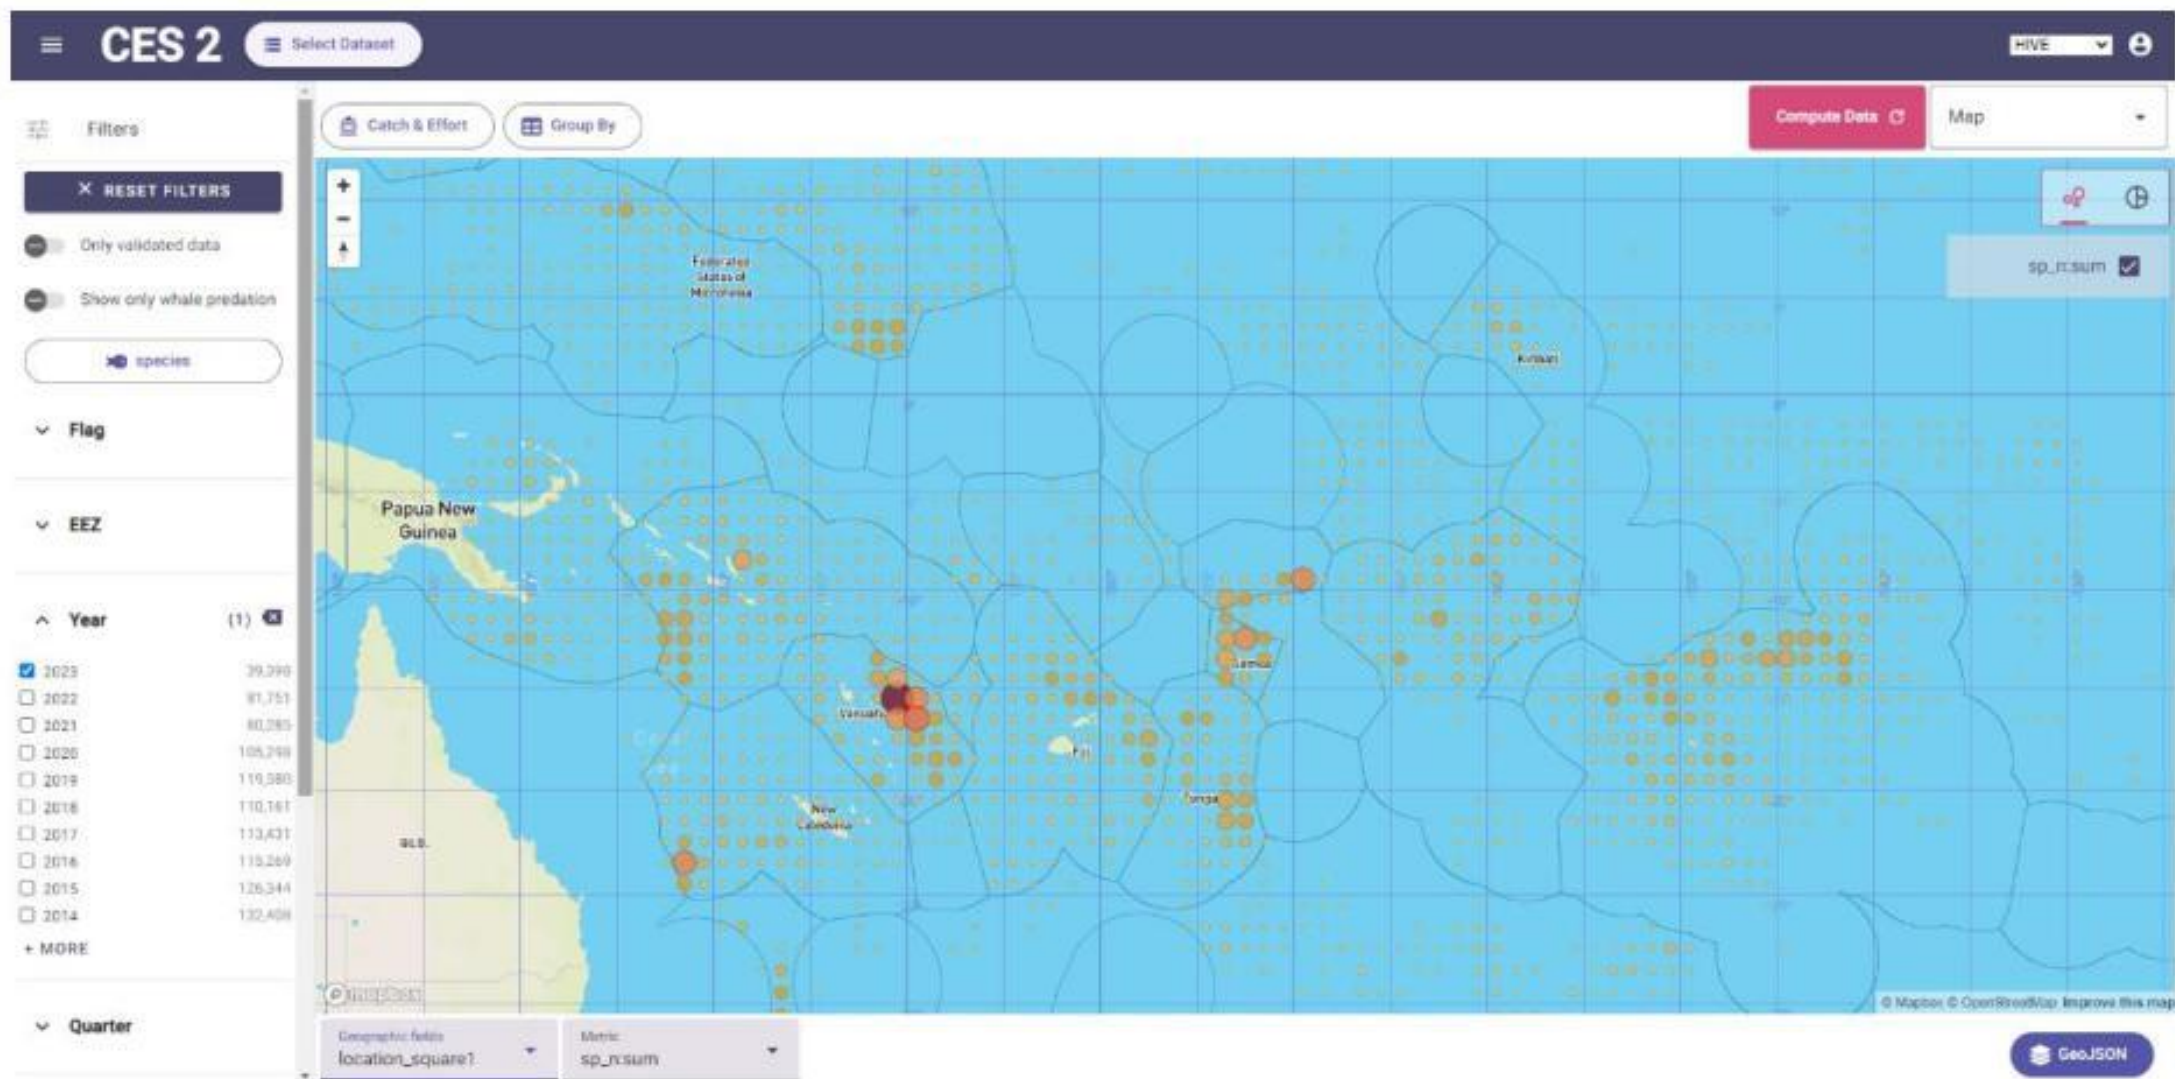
CES 2
Select Dataset
HIVE

Filters
RESET FILTERS
Only validated data
Show only whale predation
species

Flag

EEZ

Year (1)
| | |
|---|---|
| 2023 | 39,390 |
| 2022 | 81,751 |
| 2021 | 80,285 |
| 2020 | 105,298 |
| 2019 | 119,580 |
| 2018 | 110,161 |
| 2017 | 113,431 |
| 2016 | 115,269 |
| 2015 | 126,344 |
| 2014 | 132,408 |

+ MORE

Quarter

Catch & Effort
Group By
Compute Data
Map

sp_n:sum

Federated States of Micronesia
Kiribati
Papua New Guinea
Samoa
Vanuatu
Fiji
Tonga
New Caledonia
QLD

© Mapbox © OpenStreetMap Improve this map

Geographic fields
location_square1
Metric
sp_n:sum

GeoJSON